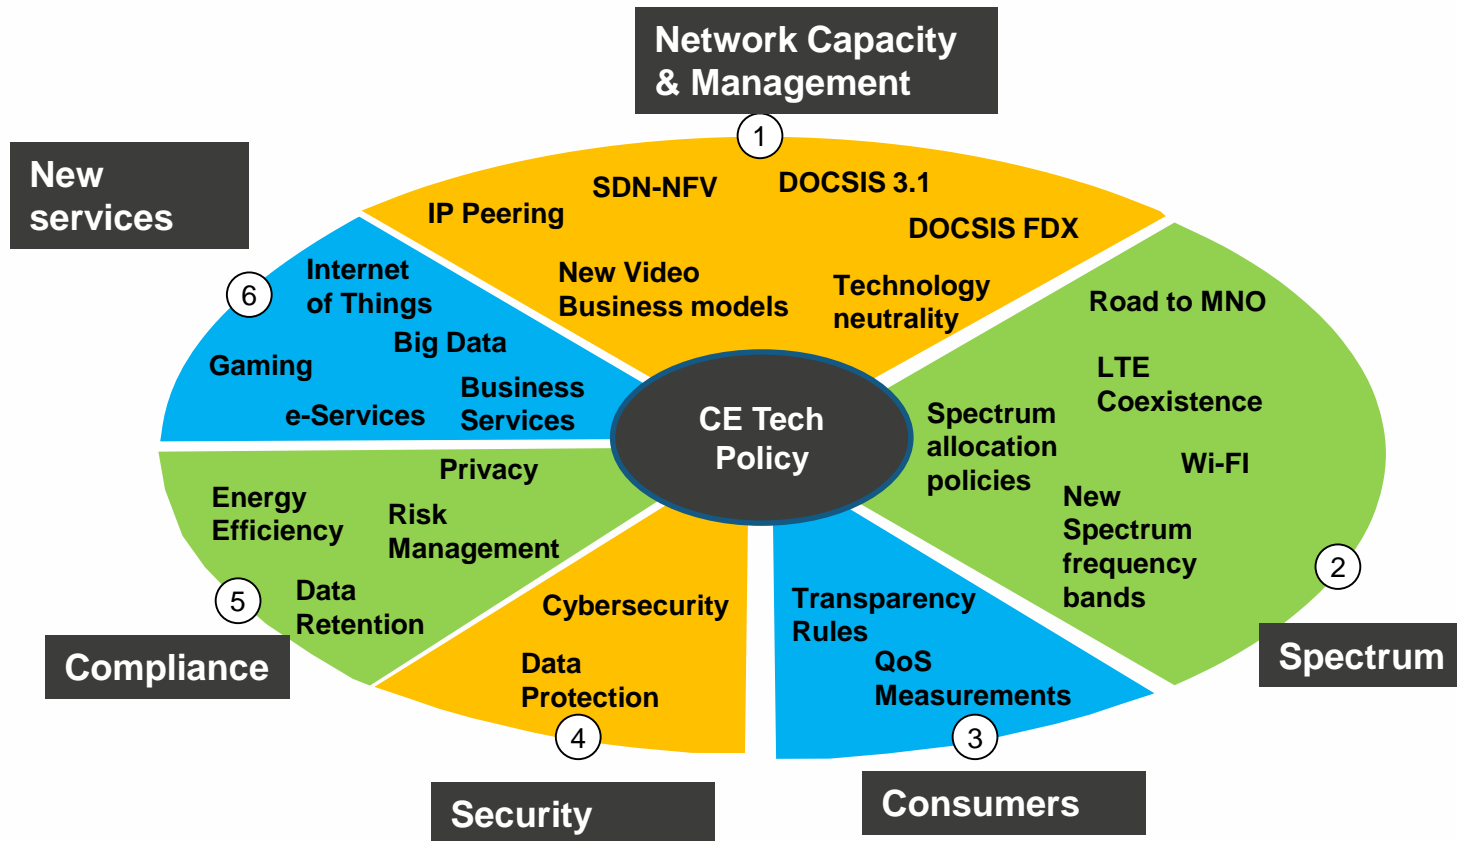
Network Capacity & Management

1

IP Peering

SDN-NFV

DOCSIS 3.1

DOCSIS FDX

New Video Business models

Technology neutrality

New services

6

Internet of Things

Big Data

Gaming

Business Services

e-Services

CE Tech Policy

Road to MNO

LTE Coexistence

Spectrum allocation policies

Wi-FI

New Spectrum frequency bands

2

Spectrum

Privacy

Energy Efficiency

Risk Management

5

Data Retention

Compliance

Cybersecurity

Data Protection

4

Security

Transparency Rules

QoS Measurements

3

Consumers